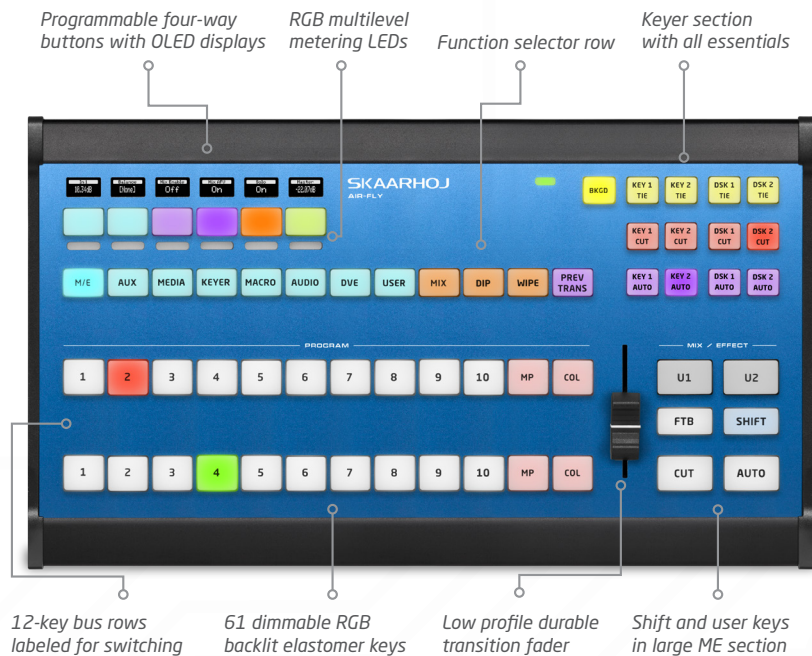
Programmable four-way buttons with OLED displays

RGB multilevel metering LEDs

Function selector row

Keyer section with all essentials

SKAARHOJ
AIR-FLY

Off On On -22.87dB (None) 10.24dB

BKGD

KEY 1 TIE
KEY 2 TIE
DSK 1 TIE
DSK 2 TIE
KEY 1 CUT
KEY 2 CUT
DSK 1 CUT
DSK 2 CUT
KEY 1 AUTO
KEY 2 AUTO
DSK 1 AUTO
DSK 2 AUTO

M/E
AUX
MEDIA
KEYER
MACRO
AUDIO
DVE
USER
MIX
DIP
WIPE
PREV TRANS

PROGRAM

1 2 3 4 5 6 7 8 9 10 MP COL

1 2 3 4 5 6 7 8 9 10 MP COL

MIX / EFFECT

U1
U2
FTB
SHIFT
CUT
AUTO

12-key bus rows labeled for switching

61 dimmable RGB backlit elastomer keys

Low profile durable transition fader

Shift and user keys in large ME section